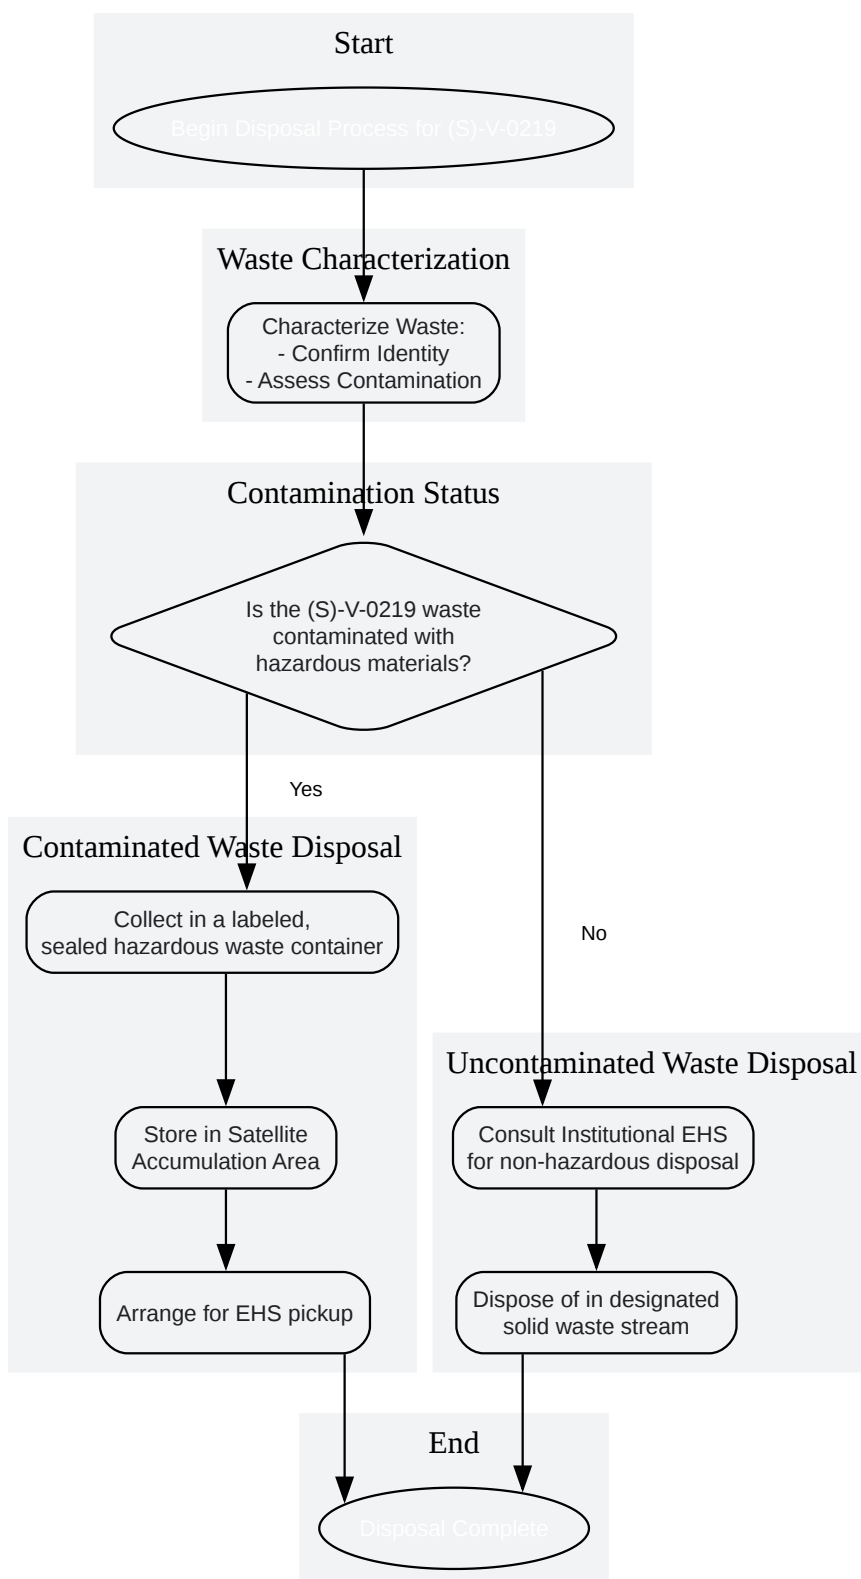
Start

Begin Disposal Process for (S)-V-0219

Waste Characterization

Characterize Waste:
- Confirm Identity
- Assess Contamination

Contamination Status

Is the (S)-V-0219 waste contaminated with hazardous materials?

Yes

No

Contaminated Waste Disposal

Collect in a labeled, sealed hazardous waste container

Store in Satellite Accumulation Area

Arrange for EHS pickup

Uncontaminated Waste Disposal

Consult Institutional EHS for non-hazardous disposal

Dispose of in designated solid waste stream

End

Disposal Complete